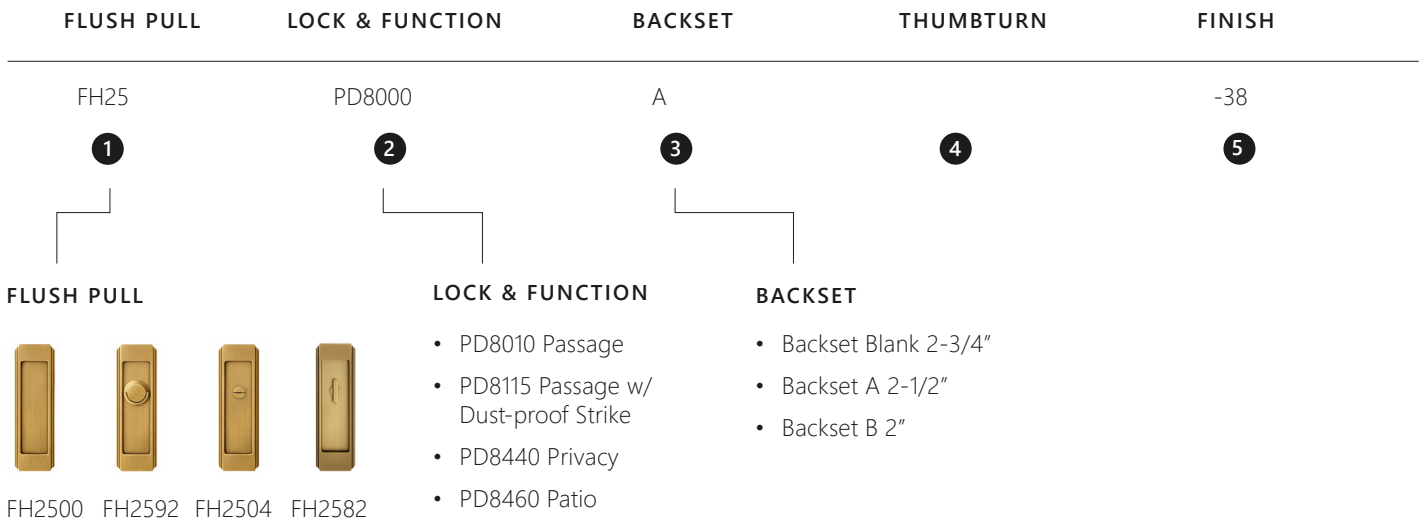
FLUSH PULL LOCK & FUNCTION BACKSET THUMBTURN FINISH

FH25 PD8000 A -38

1 2 3 4 5

FLUSH PULL

FH2500 FH2592 FH2504 FH2582

LOCK & FUNCTION

• PD8010 Passage
• PD8115 Passage w/ Dust-proof Strike
• PD8440 Privacy
• PD8460 Patio

BACKSET

• Backset Blank 2-3/4″
• Backset A 2-1/2″
• Backset B 2″